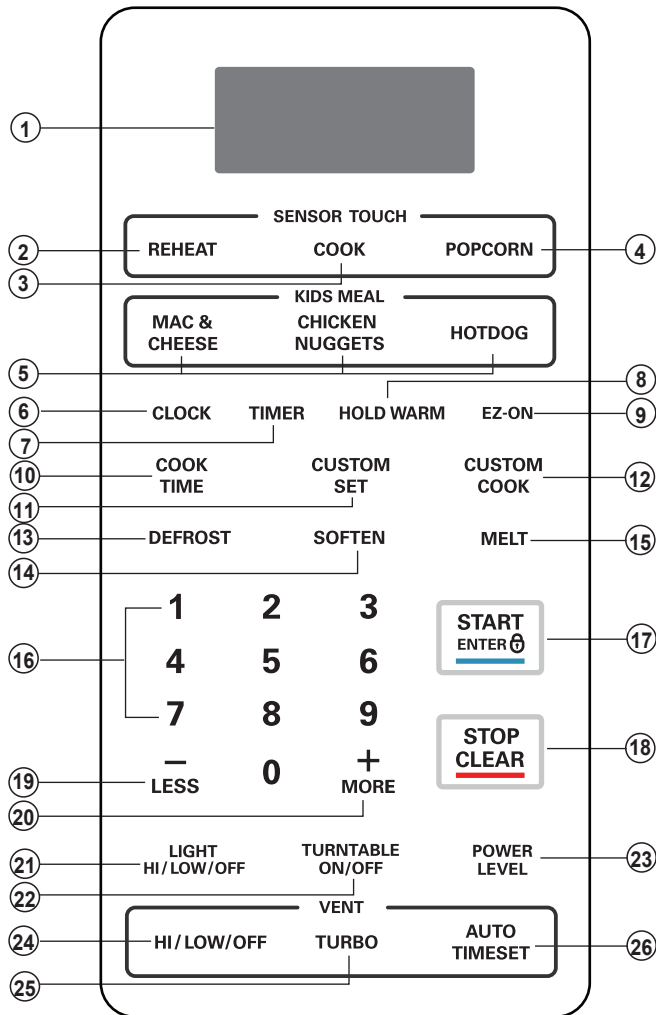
1

SENSOR TOUCH

2 REHEAT COOK POPCORN 4

3

KIDS MEAL

MAC & CHEESE CHICKEN NUGGETS HOTDOG

5

8

6 CLOCK TIMER HOLD WARM EZ-ON 9

7

10 COOK TIME CUSTOM SET CUSTOM COOK 12

11

13 DEFROST SOFTEN MELT 15

14

1 2 3

16 4 5 6 START ENTER 17

7 8 9

– 0 + STOP CLEAR 18

19 LESS MORE

20

21 LIGHT HI/LOW/OFF TURNTABLE ON/OFF POWER LEVEL 23

22

VENT

24 HI/LOW/OFF TURBO AUTO TIMESET 26

25